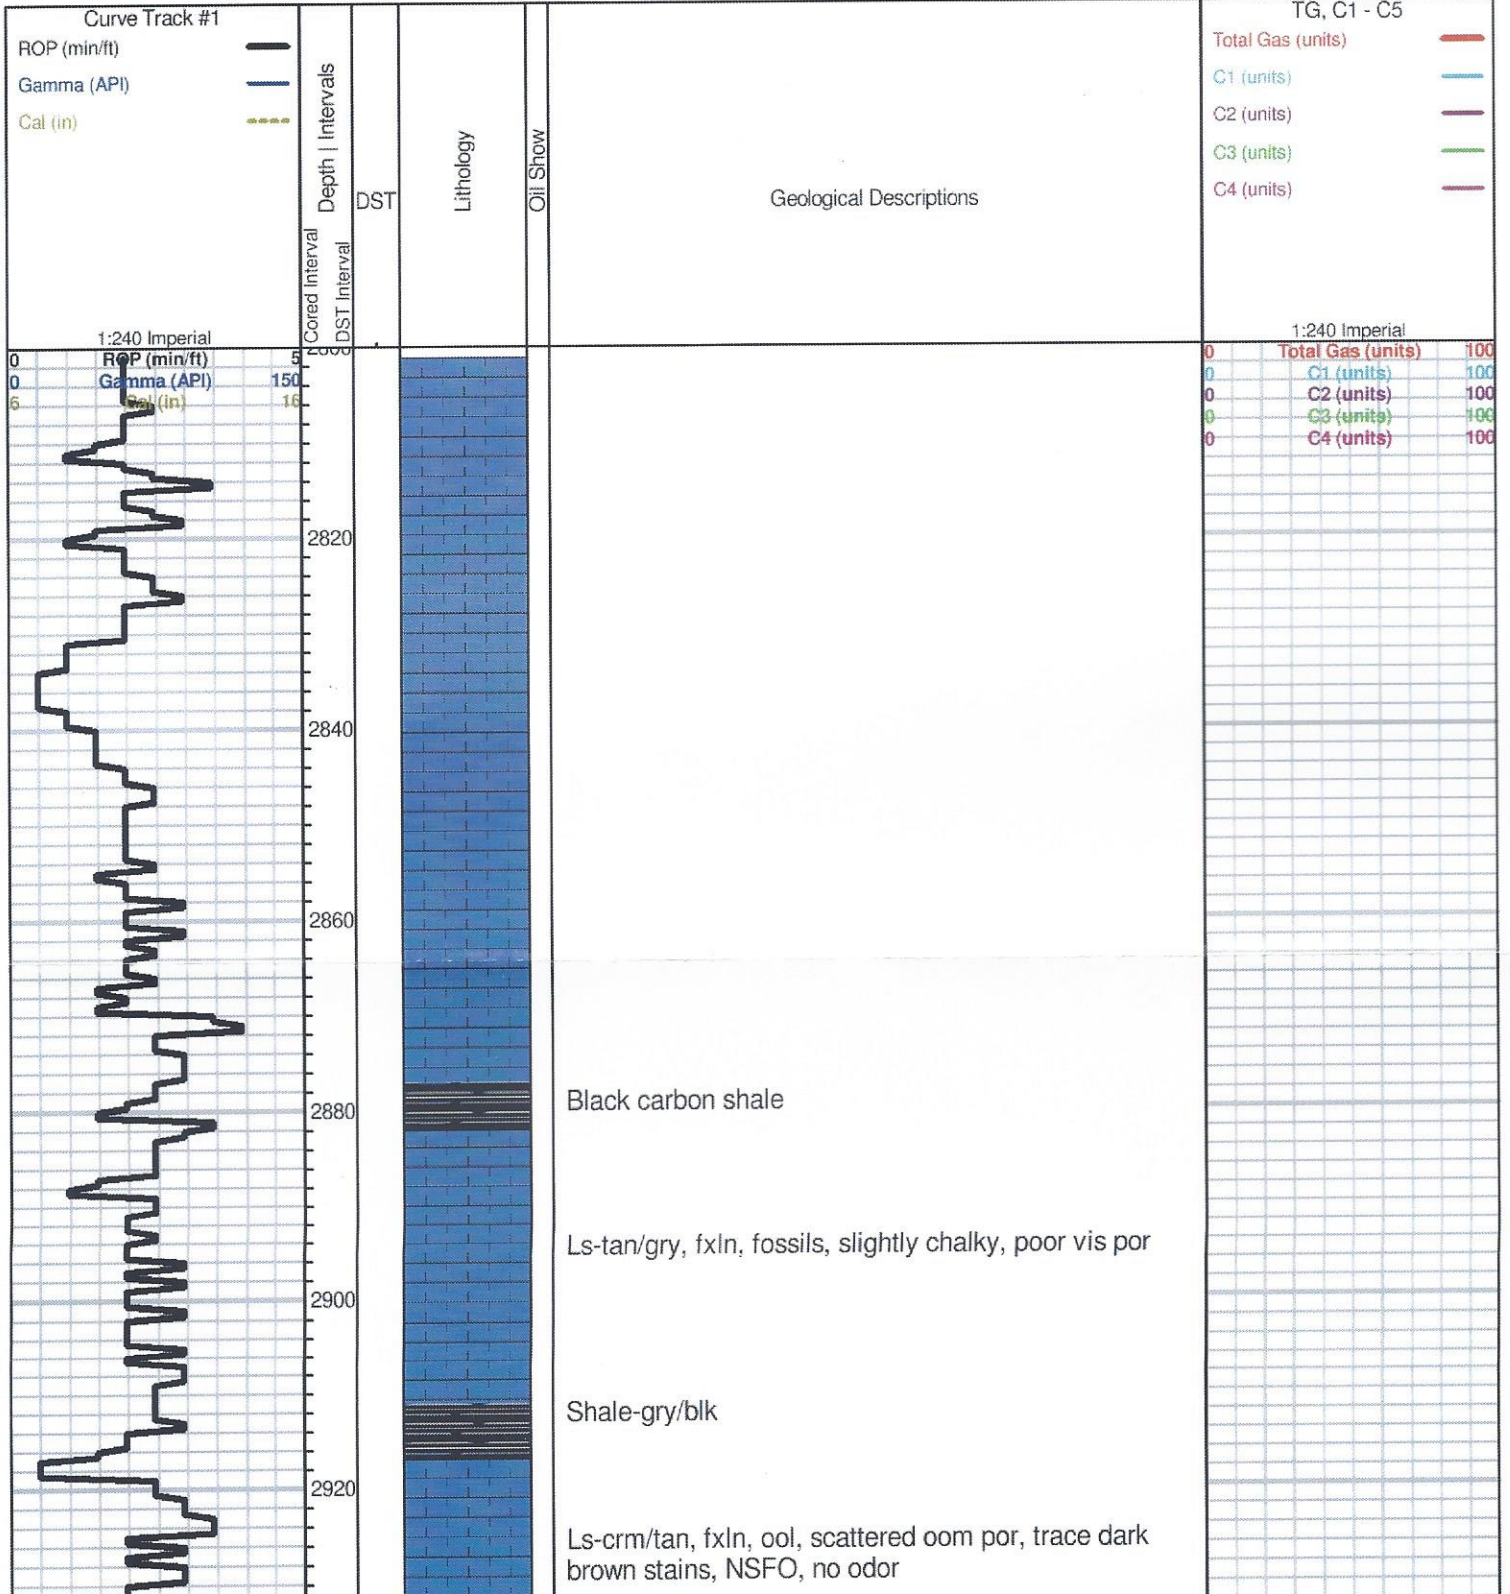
Curve Track #1
ROP (min/ft)
Gamma (API)
Cal (in)

1:240 Imperial

Cored Interval
DST Interval
Depth | Intervals

DST

Lithology

Oil Show

Geological Descriptions

TG, C1 - C5
Total Gas (units)
C1 (units)
C2 (units)
C3 (units)
C4 (units)

1:240 Imperial

0 ROP (min/ft) 5
0 Gamma (API) 150
6 Cal (in) 16

0 Total Gas (units) 100
0 C1 (units) 100
0 C2 (units) 100
0 C3 (units) 100
0 C4 (units) 100

2820
2840
2860
2880
2900
2920

Black carbon shale

Ls-tan/gry, fxln, fossils, slightly chalky, poor vis por

Shale-gry/blk

Ls-crm/tan, fxln, ool, scattered oom por, trace dark brown stains, NSFO, no odor